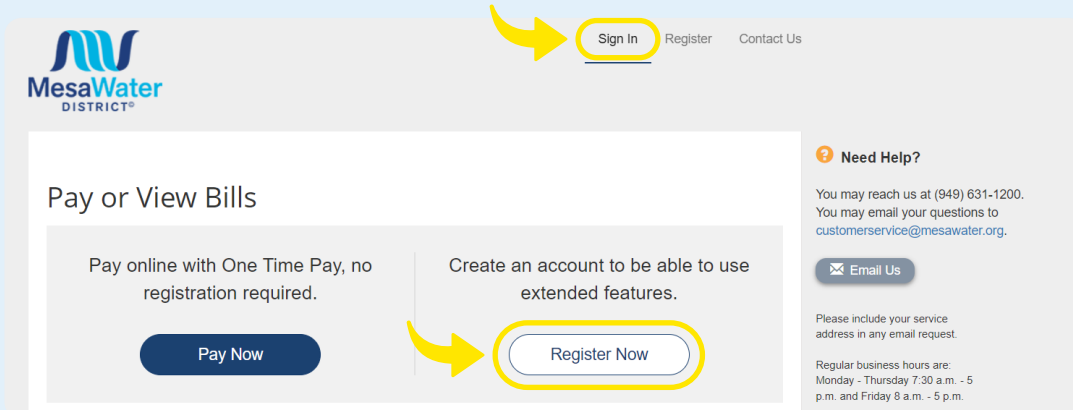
Sign In Register Contact Us

MesaWater DISTRICT®

Pay or View Bills

Pay online with One Time Pay, no registration required.

Pay Now

Create an account to be able to use extended features.

Register Now

Need Help?

You may reach us at (949) 631-1200. You may email your questions to customerservice@mesawater.org.

Email Us

Please include your service address in any email request.

Regular business hours are: Monday - Thursday 7:30 a.m. - 5 p.m. and Friday 8 a.m. - 5 p.m.